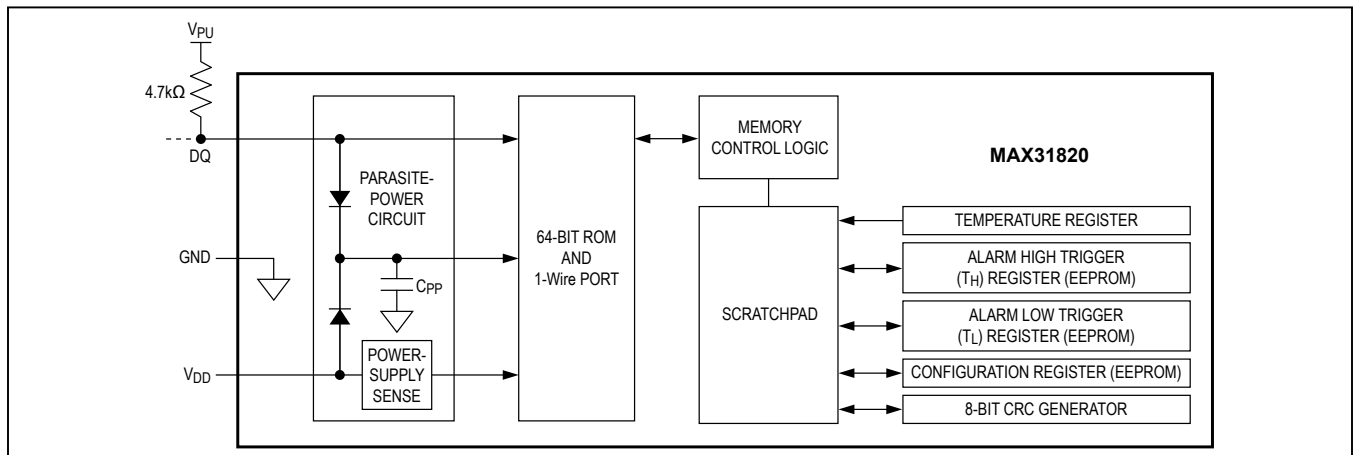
$V_{PU}$

4.7kΩ

DQ

GND

$V_{DD}$

PARASITE-POWER CIRCUIT

$C_{PP}$

POWER-SUPPLY SENSE

64-BIT ROM AND 1-Wire PORT

MEMORY CONTROL LOGIC

MAX31820

SCRATCHPAD

TEMPERATURE REGISTER

ALARM HIGH TRIGGER ($T_H$) REGISTER (EEPROM)

ALARM LOW TRIGGER ($T_L$) REGISTER (EEPROM)

CONFIGURATION REGISTER (EEPROM)

8-BIT CRC GENERATOR